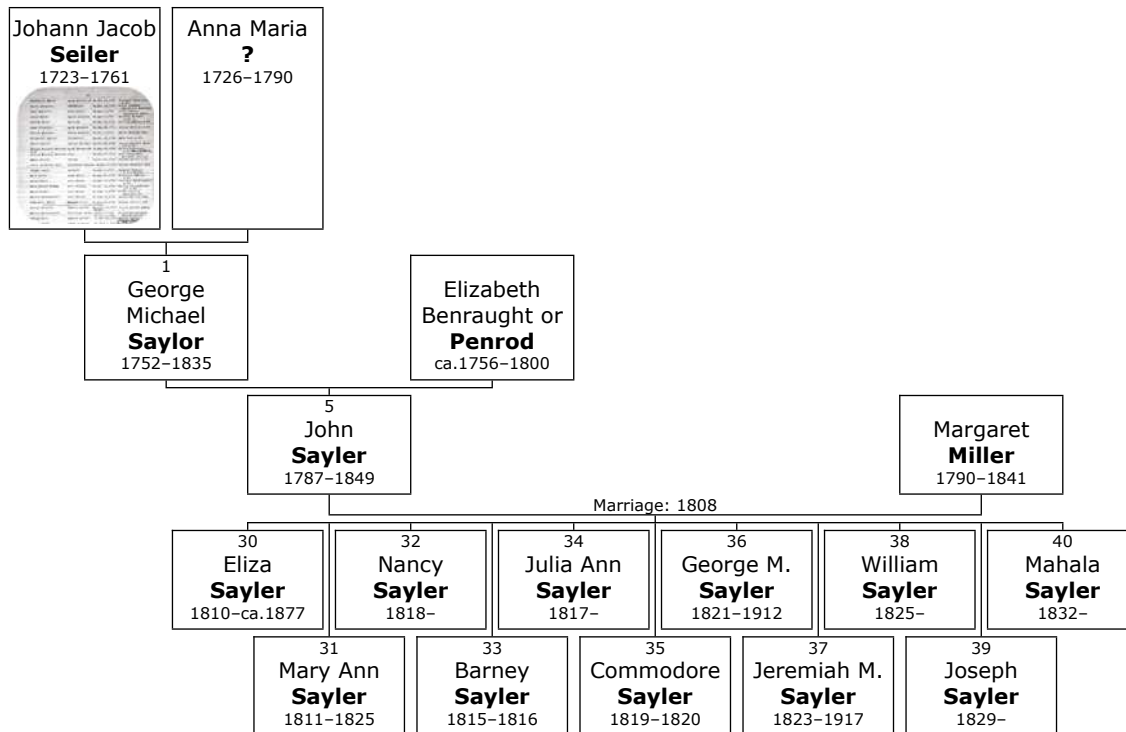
Johann Jacob
**Seiler**
1723–1761

Anna Maria
**?**
1726–1790

1
George Michael
**Saylor**
1752–1835

Elizabeth Benraught or
**Penrod**
ca.1756–1800

5
John
**Sayler**
1787–1849

Margaret
**Miller**
1790–1841

Marriage: 1808

30
Eliza
**Sayler**
1810–ca.1877

32
Nancy
**Sayler**
1818–

34
Julia Ann
**Sayler**
1817–

36
George M.
**Sayler**
1821–1912

38
William
**Sayler**
1825–

40
Mahala
**Sayler**
1832–

31
Mary Ann
**Sayler**
1811–1825

33
Barney
**Sayler**
1815–1816

35
Commodore
**Sayler**
1819–1820

37
Jeremiah M.
**Sayler**
1823–1917

39
Joseph
**Sayler**
1829–